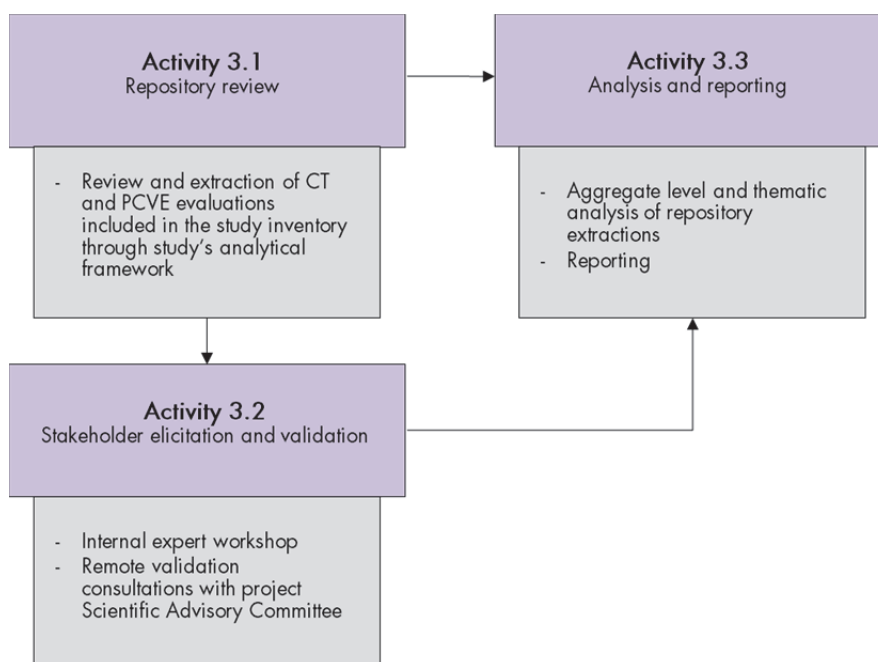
Activity 3.1
Repository review

- Review and extraction of CT and PCVE evaluations included in the study inventory through study's analytical framework

Activity 3.3
Analysis and reporting

- Aggregate level and thematic analysis of repository extractions
- Reporting

Activity 3.2
Stakeholder elicitation and validation

- Internal expert workshop
- Remote validation consultations with project Scientific Advisory Committee